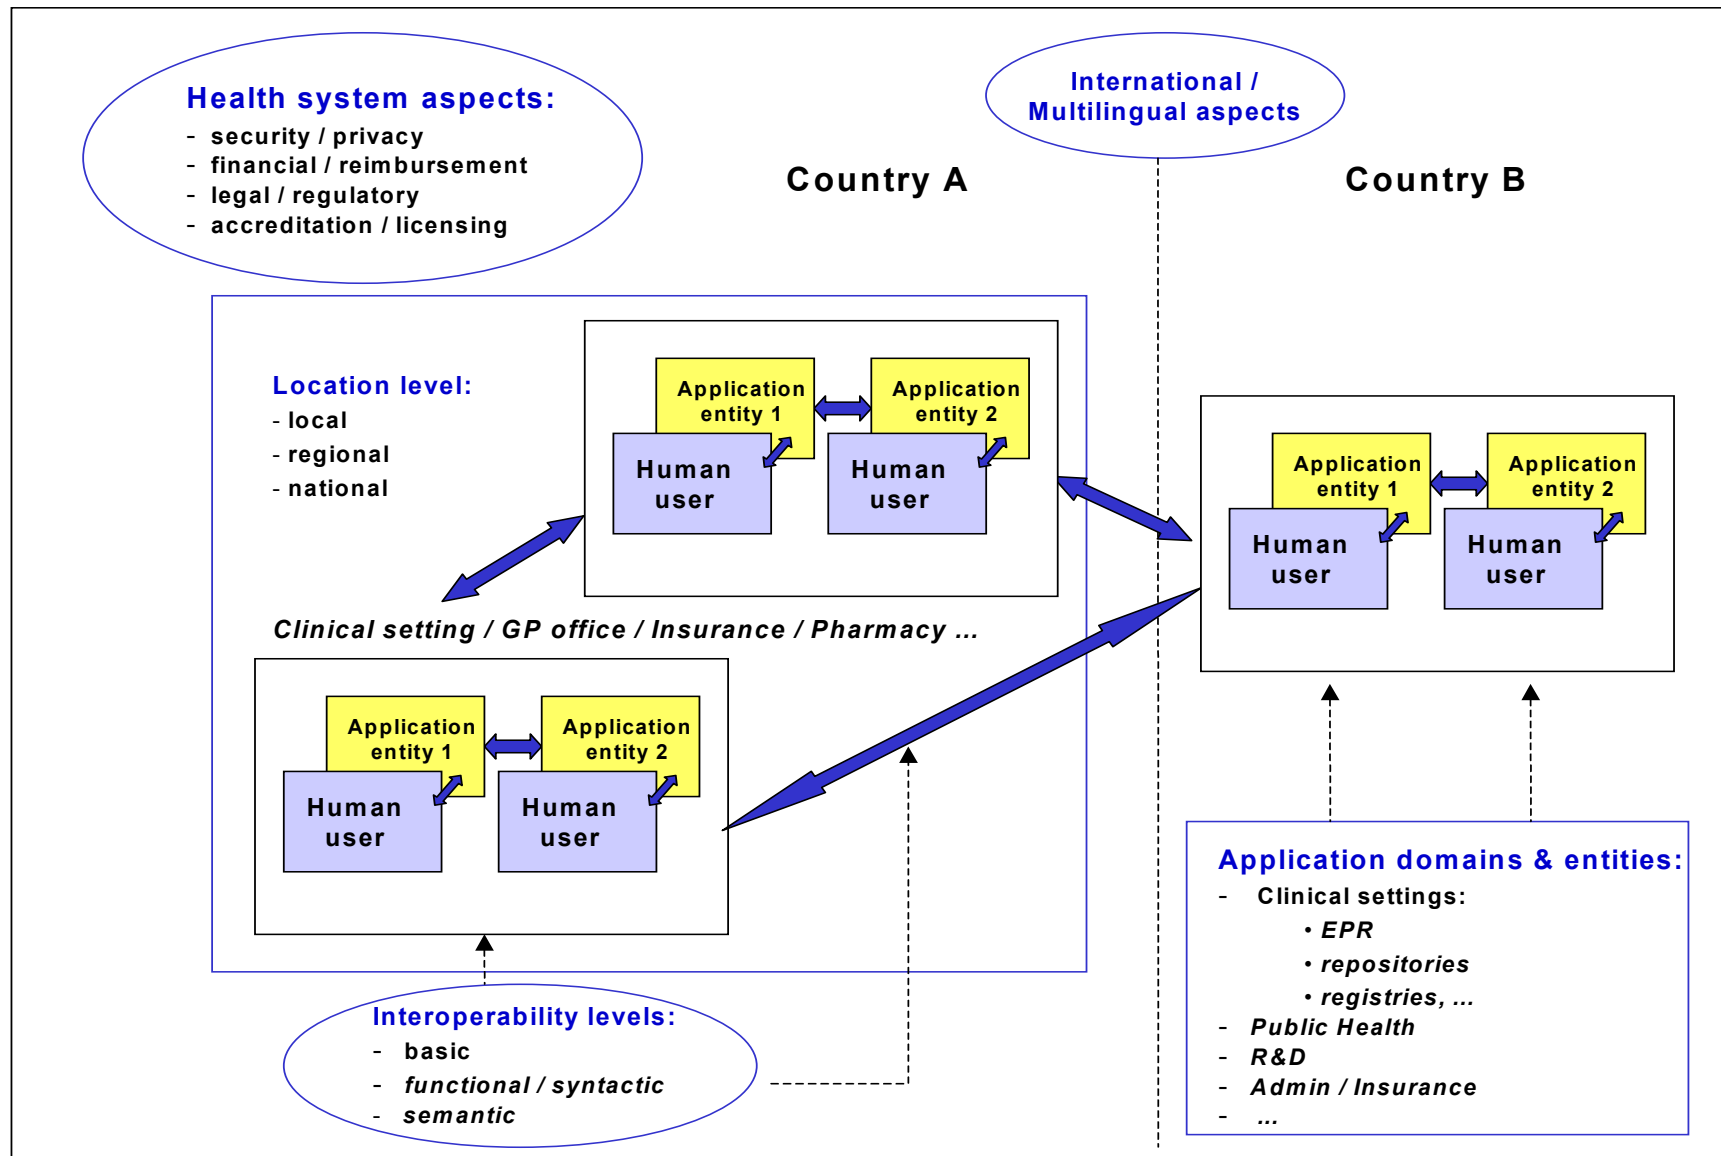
Health system aspects:
- security / privacy
- financial / reimbursement
- legal / regulatory
- accreditation / licensing

International / Multilingual aspects

Country A

Country B

Location level:
- local
- regional
- national

Application entity 1
Application entity 2
Human user
Human user

Application entity 1
Application entity 2
Human user
Human user

Clinical setting / GP office / Insurance / Pharmacy ...

Application entity 1
Application entity 2
Human user
Human user

Application domains & entities:
- Clinical settings:
• EPR
• repositories
• registries, ...
- Public Health
- R&D
- Admin / Insurance
- ...

Interoperability levels:
- basic
- functional / syntactic
- semantic